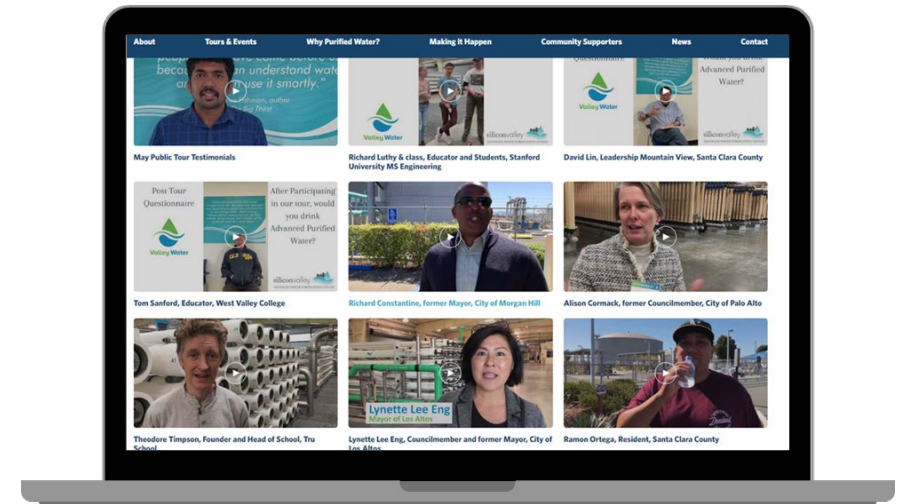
About Tours & Events Why Purified Water? Making It Happen Community Supporters News Contact

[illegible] can understand water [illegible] use it smartly." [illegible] author

May Public Tour Testimonials

Valley Water

siliconvalley

Richard Luthy & class, Educator and Students, Stanford University MS Engineering

Valley Water

Would you drink Advanced Purified Water?

siliconvalley

David Lin, Leadership Mountain View, Santa Clara County

Post Tour Questionnaire

After Participating in our tour, would you drink Advanced Purified Water?

Valley Water

siliconvalley

Tom Sanford, Educator, West Valley College

Richard Constantine, former Mayor, City of Morgan Hill

Alison Cormack, former Councilmember, City of Palo Alto

Theodore Timpson, Founder and Head of School, Tru School

Lynette Lee Eng
Mayor of Los Altos

Lynette Lee Eng, Councilmember and former Mayor, City of Los Altos

Ramon Ortega, Resident, Santa Clara County